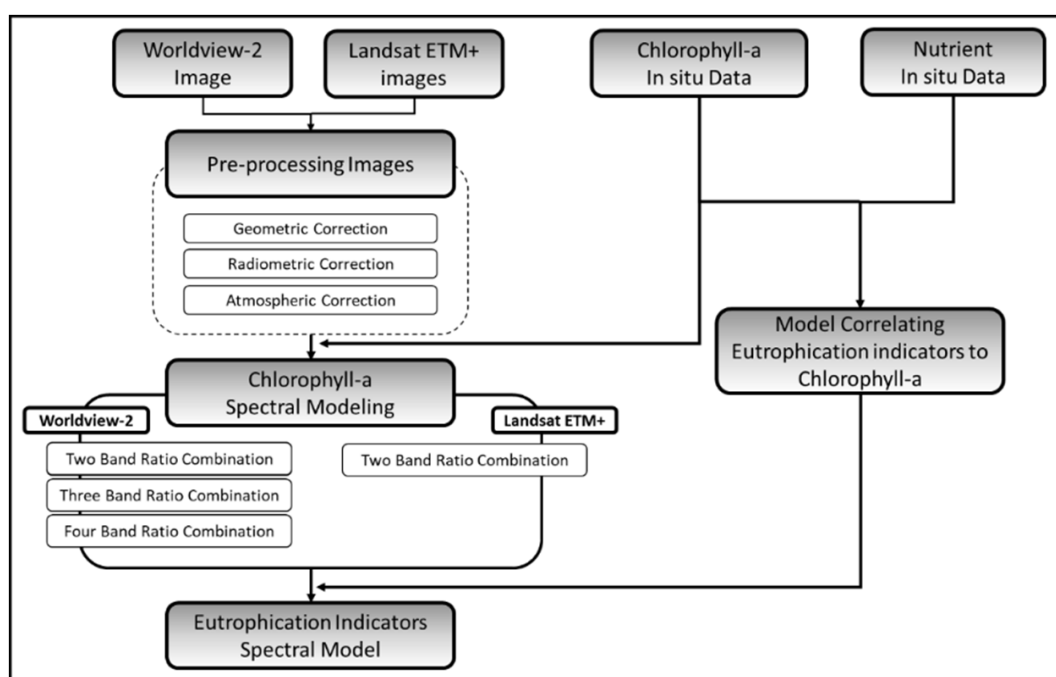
Worldview-2 Image

Landsat ETM+ images

Chlorophyll-a In situ Data

Nutrient In situ Data

Pre-processing Images

Geometric Correction

Radiometric Correction

Atmospheric Correction

Model Correlating Eutrophication indicators to Chlorophyll-a

Chlorophyll-a Spectral Modeling

Worldview-2

Two Band Ratio Combination

Three Band Ratio Combination

Four Band Ratio Combination

Landsat ETM+

Two Band Ratio Combination

Eutrophication Indicators Spectral Model